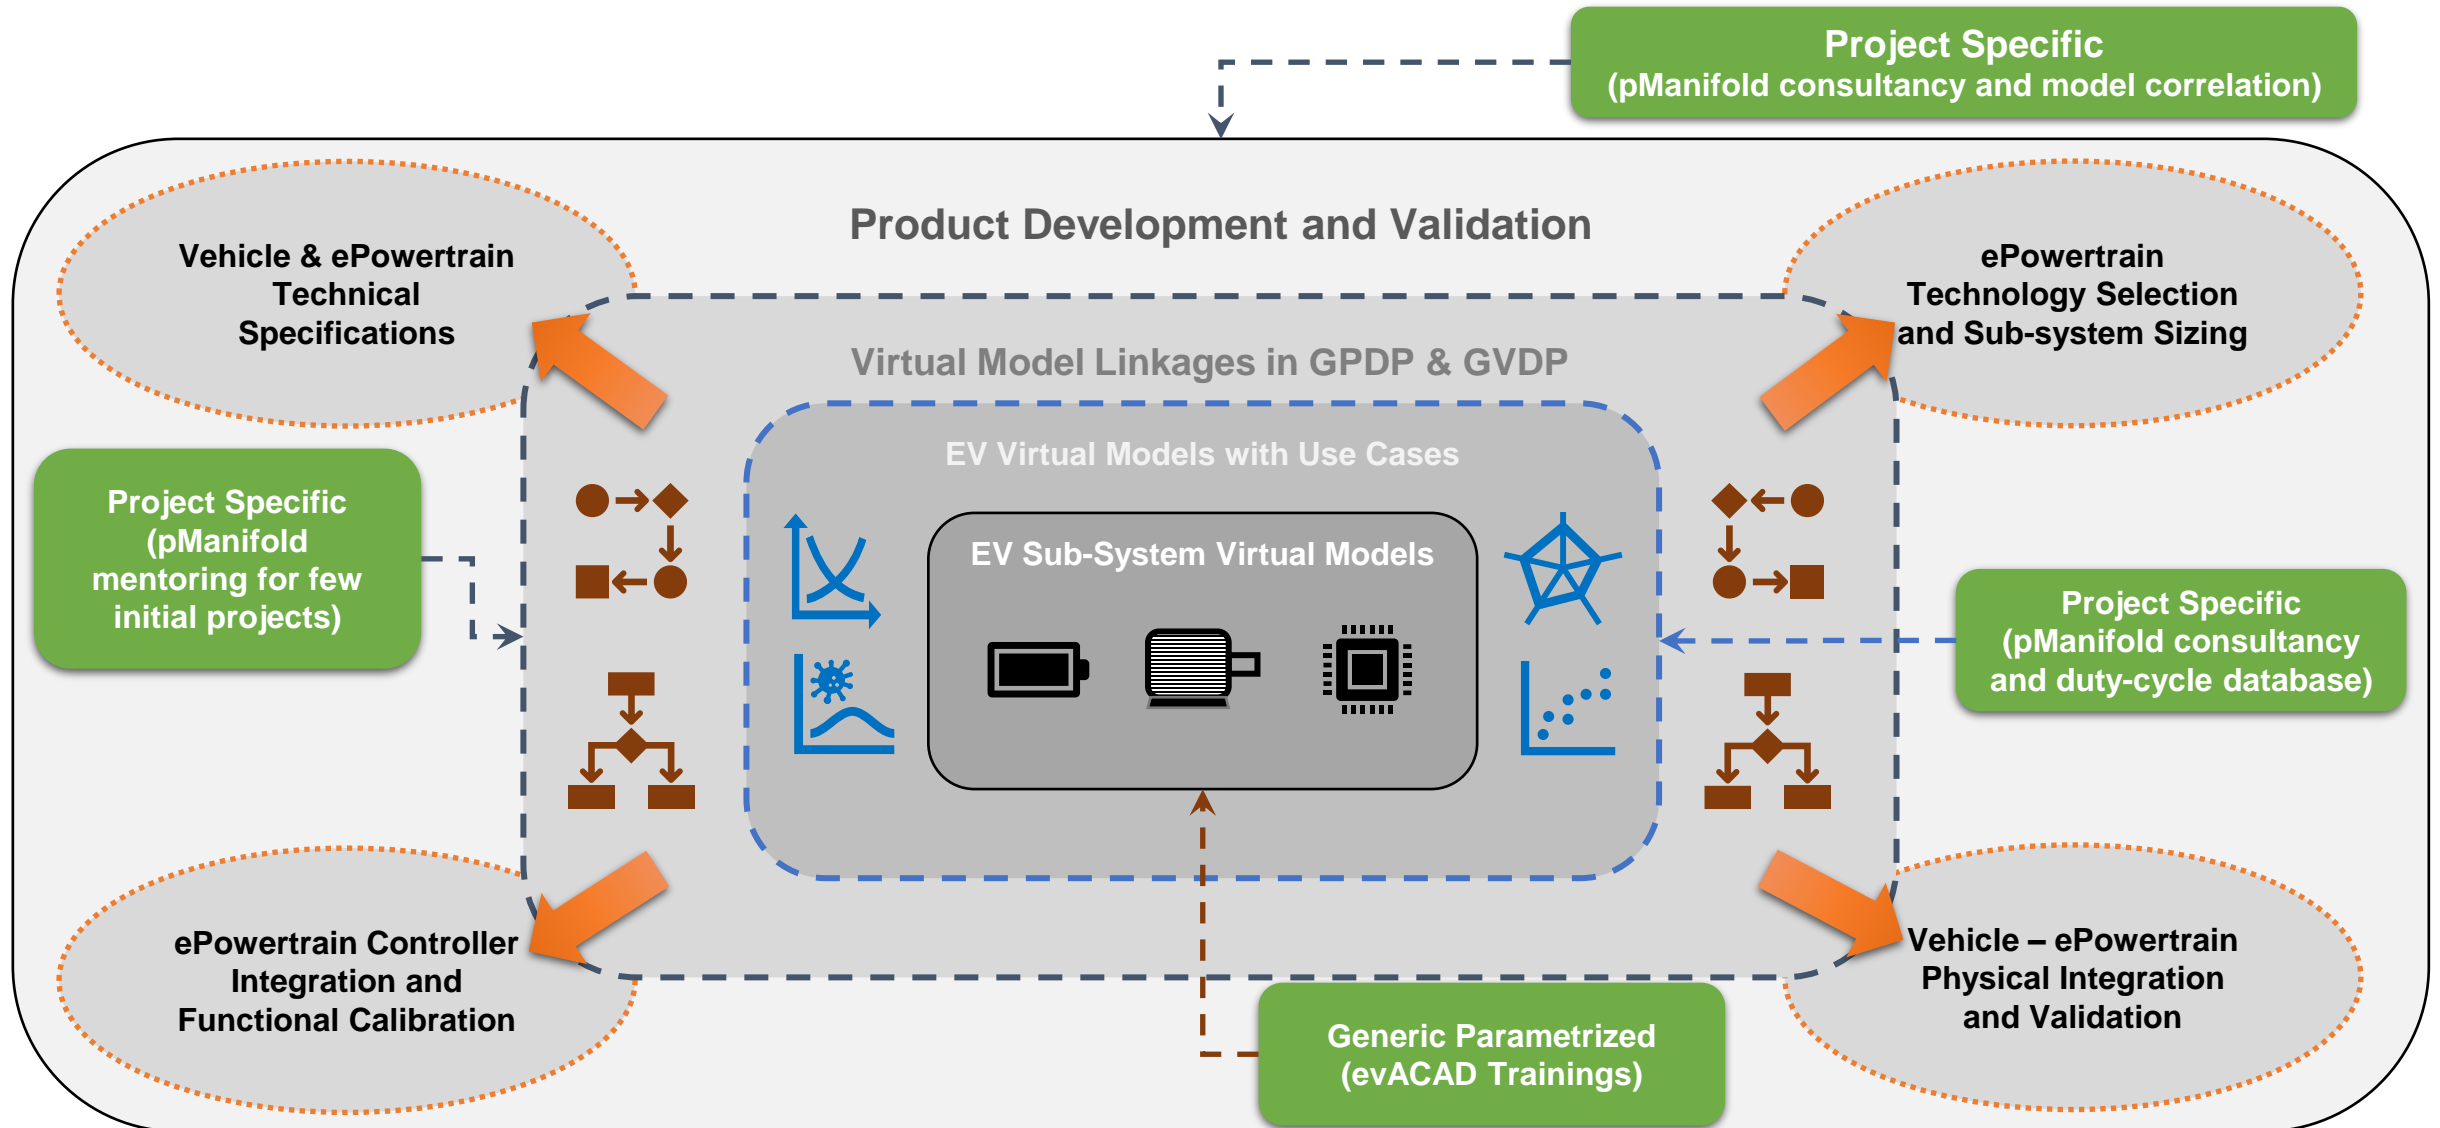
Project Specific
(pManifold consultancy and model correlation)

Product Development and Validation

Vehicle & ePowertrain Technical Specifications

ePowertrain Technology Selection and Sub-system Sizing

Virtual Model Linkages in GPDP & GVDP

EV Virtual Models with Use Cases

Project Specific (pManifold mentoring for few initial projects)

EV Sub-System Virtual Models

Project Specific (pManifold consultancy and duty-cycle database)

ePowertrain Controller Integration and Functional Calibration

Vehicle – ePowertrain Physical Integration and Validation

Generic Parametrized (evACAD Trainings)